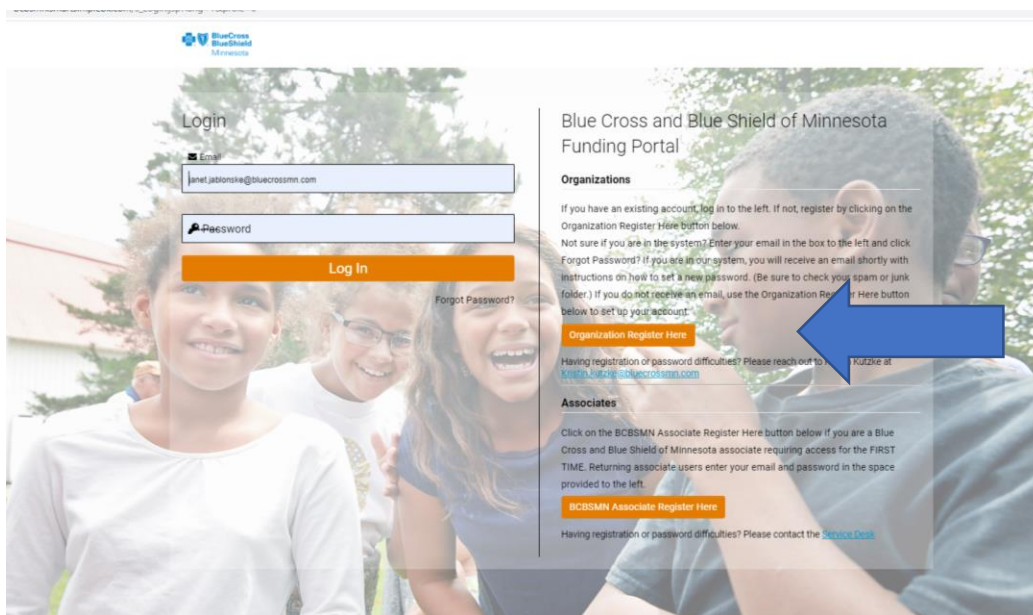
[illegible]

BlueCross BlueShield Minnesota

Login

Email

janet.jablonske@bluecrossmn.com

Password

Log In

Forgot Password?

Blue Cross and Blue Shield of Minnesota Funding Portal

Organizations

If you have an existing account, log in to the left. If not, register by clicking on the Organization Register Here button below.
Not sure if you are in the system? Enter your email in the box to the left and click Forgot Password? If you are in our system, you will receive an email shortly with instructions on how to set a new password. (Be sure to check your spam or junk folder.) If you do not receive an email, use the Organization Regi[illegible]er Here button below to set up your account.

Organization Register Here

Having registration or password difficulties? Please reach out to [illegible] Kutzke at Kristin.Kutzke@bluecrossmn.com

Associates

Click on the BCBSMN Associate Register Here button below if you are a Blue Cross and Blue Shield of Minnesota associate requiring access for the FIRST TIME. Returning associate users enter your email and password in the space provided to the left.

BCBSMN Associate Register Here

Having registration or password difficulties? Please contact the Service Desk